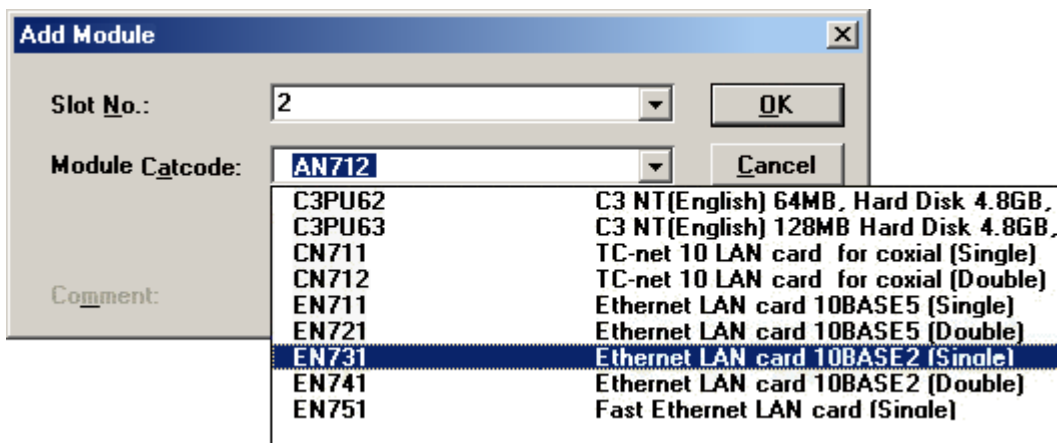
Add Module

Slot No.: 2

OK

Module Catcode: AN712

Cancel

Comment:

| | |
|---|---|
| C3PU62 | C3 NT(English) 64MB, Hard Disk 4.8GB, |
| C3PU63 | C3 NT(English) 128MB Hard Disk 4.8GB, |
| CN711 | TC-net 10 LAN card for coxial (Single) |
| CN712 | TC-net 10 LAN card for coxial (Double) |
| EN711 | Ethernet LAN card 10BASE5 (Single) |
| EN721 | Ethernet LAN card 10BASE5 (Double) |
| EN731 | Ethernet LAN card 10BASE2 (Single) |
| EN741 | Ethernet LAN card 10BASE2 (Double) |
| EN751 | Fast Ethernet LAN card (Single) |